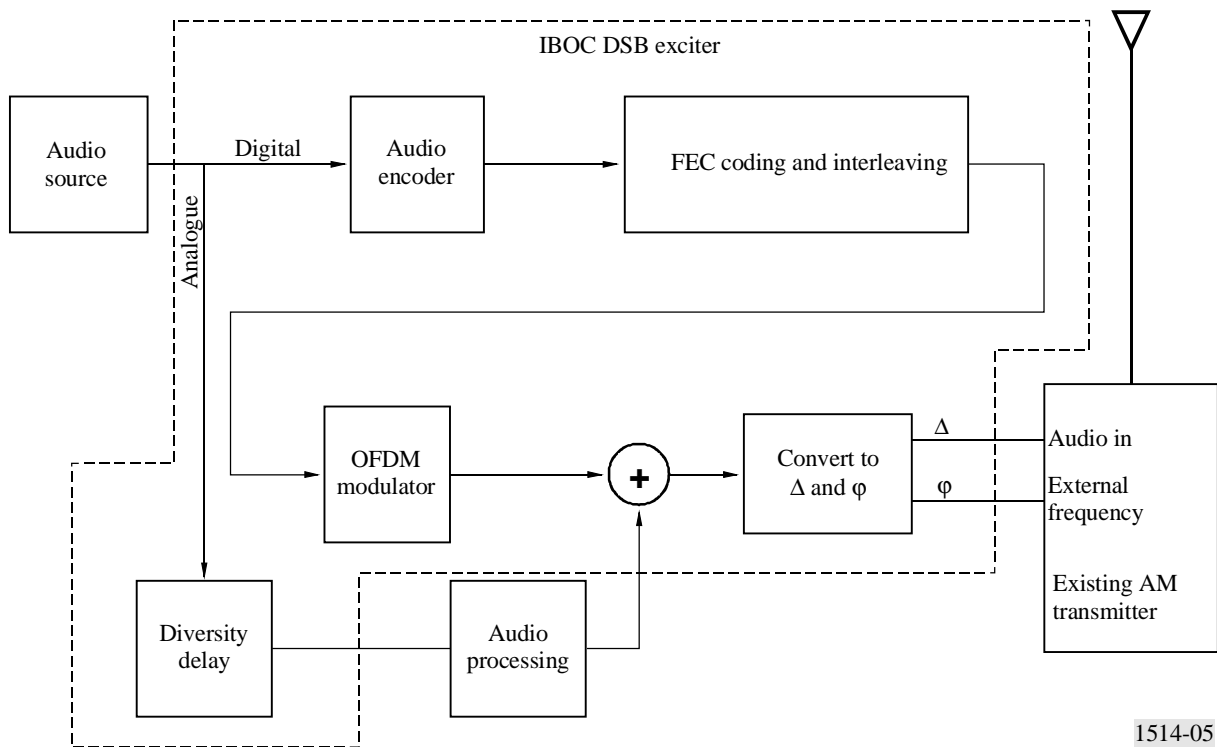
IBOC DSB exciter

Audio source

Digital

Analogue

Audio encoder

FEC coding and interleaving

OFDM modulator

+

Convert to Δ and φ

Δ

φ

Audio in

External frequency

Existing AM transmitter

Diversity delay

Audio processing

1514-05